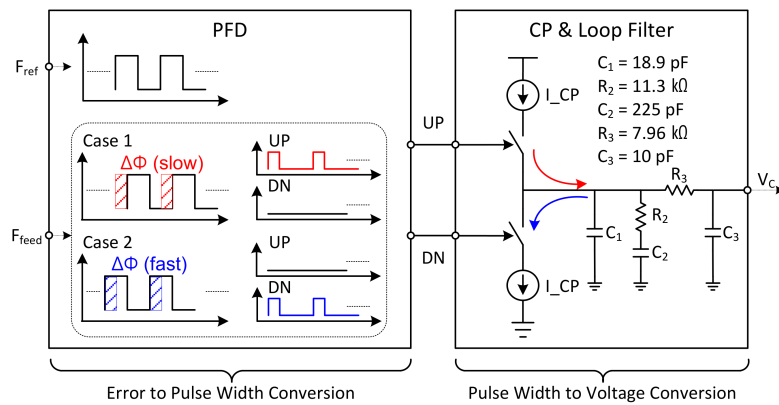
PFD

$F_{ref}$

$F_{feed}$

Case 1

ΔΦ (slow)

UP

DN

Case 2

ΔΦ (fast)

UP

DN

UP

DN

CP & Loop Filter

I_CP

I_CP

$C_1$ = 18.9 pF

$R_2$ = 11.3 kΩ

$C_2$ = 225 pF

$R_3$ = 7.96 kΩ

$C_3$ = 10 pF

$R_3$

$R_2$

$C_1$

$C_2$

$C_3$

$V_C$

Error to Pulse Width Conversion

Pulse Width to Voltage Conversion